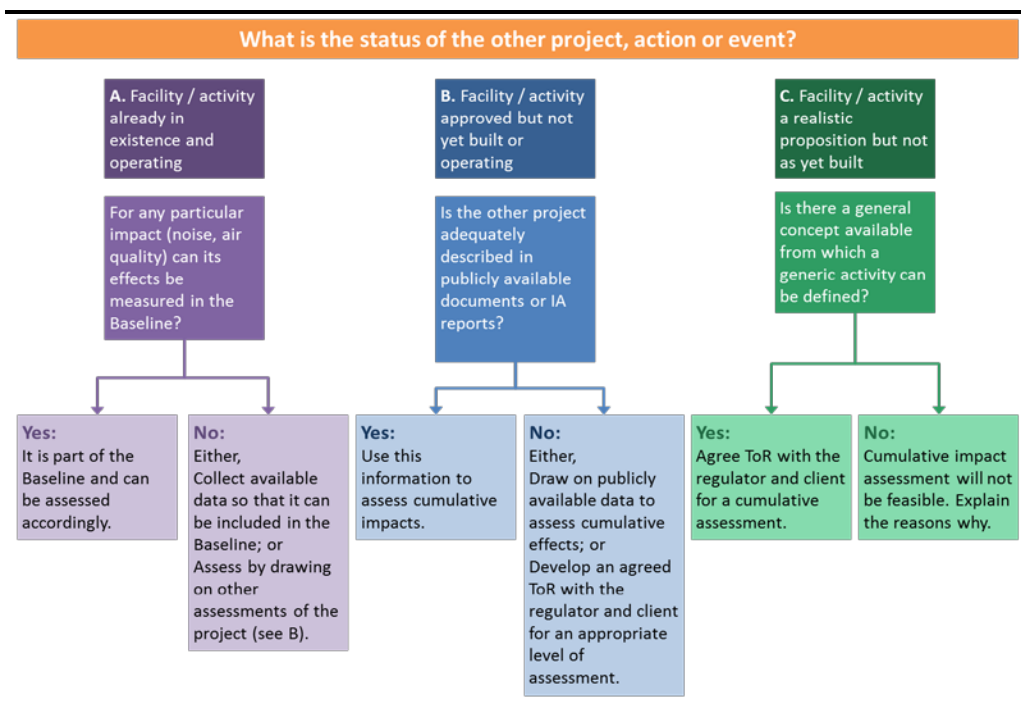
What is the status of the other project, action or event?

A. Facility / activity already in existence and operating

For any particular impact (noise, air quality) can its effects be measured in the Baseline?

Yes:
It is part of the Baseline and can be assessed accordingly.

No:
Either,
Collect available data so that it can be included in the Baseline; or
Assess by drawing on other assessments of the project (see B).

B. Facility / activity approved but not yet built or operating

Is the other project adequately described in publicly available documents or IA reports?

Yes:
Use this information to assess cumulative impacts.

No:
Either,
Draw on publicly available data to assess cumulative effects; or
Develop an agreed ToR with the regulator and client for an appropriate level of assessment.

C. Facility / activity a realistic proposition but not as yet built

Is there a general concept available from which a generic activity can be defined?

Yes:
Agree ToR with the regulator and client for a cumulative assessment.

No:
Cumulative impact assessment will not be feasible. Explain the reasons why.